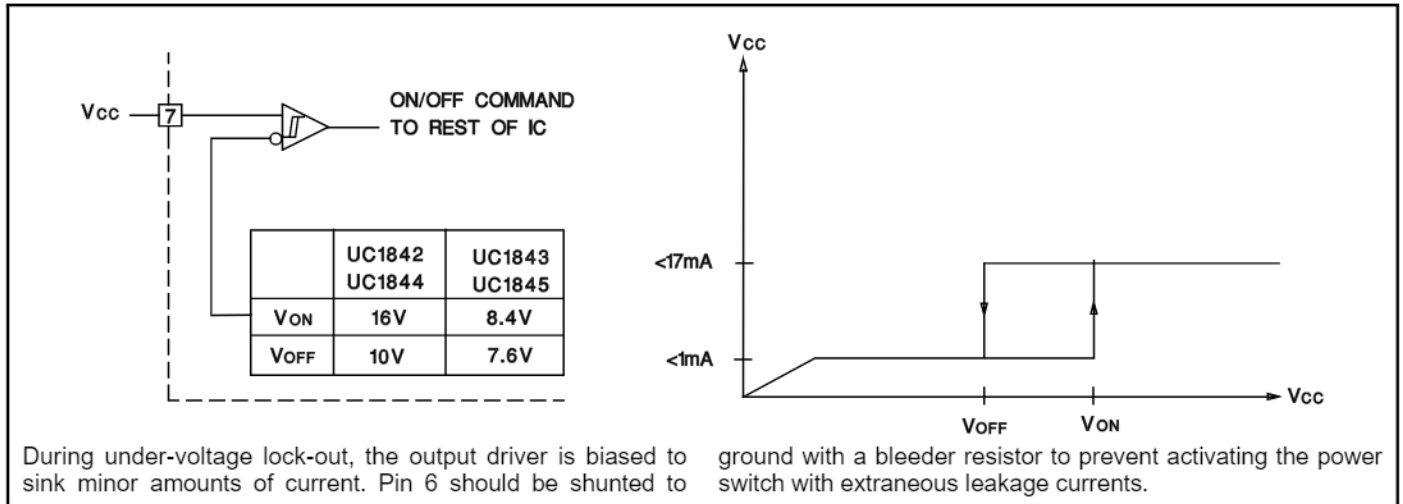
Vcc

7

ON/OFF COMMAND TO REST OF IC

| | UC1842 UC1844 | UC1843 UC1845 |
|---|---|---|
| VON | 16V | 8.4V |
| VOFF | 10V | 7.6V |

Vcc

<17mA

<1mA

VOFF

VON

Vcc

During under-voltage lock-out, the output driver is biased to sink minor amounts of current. Pin 6 should be shunted to ground with a bleeder resistor to prevent activating the power switch with extraneous leakage currents.